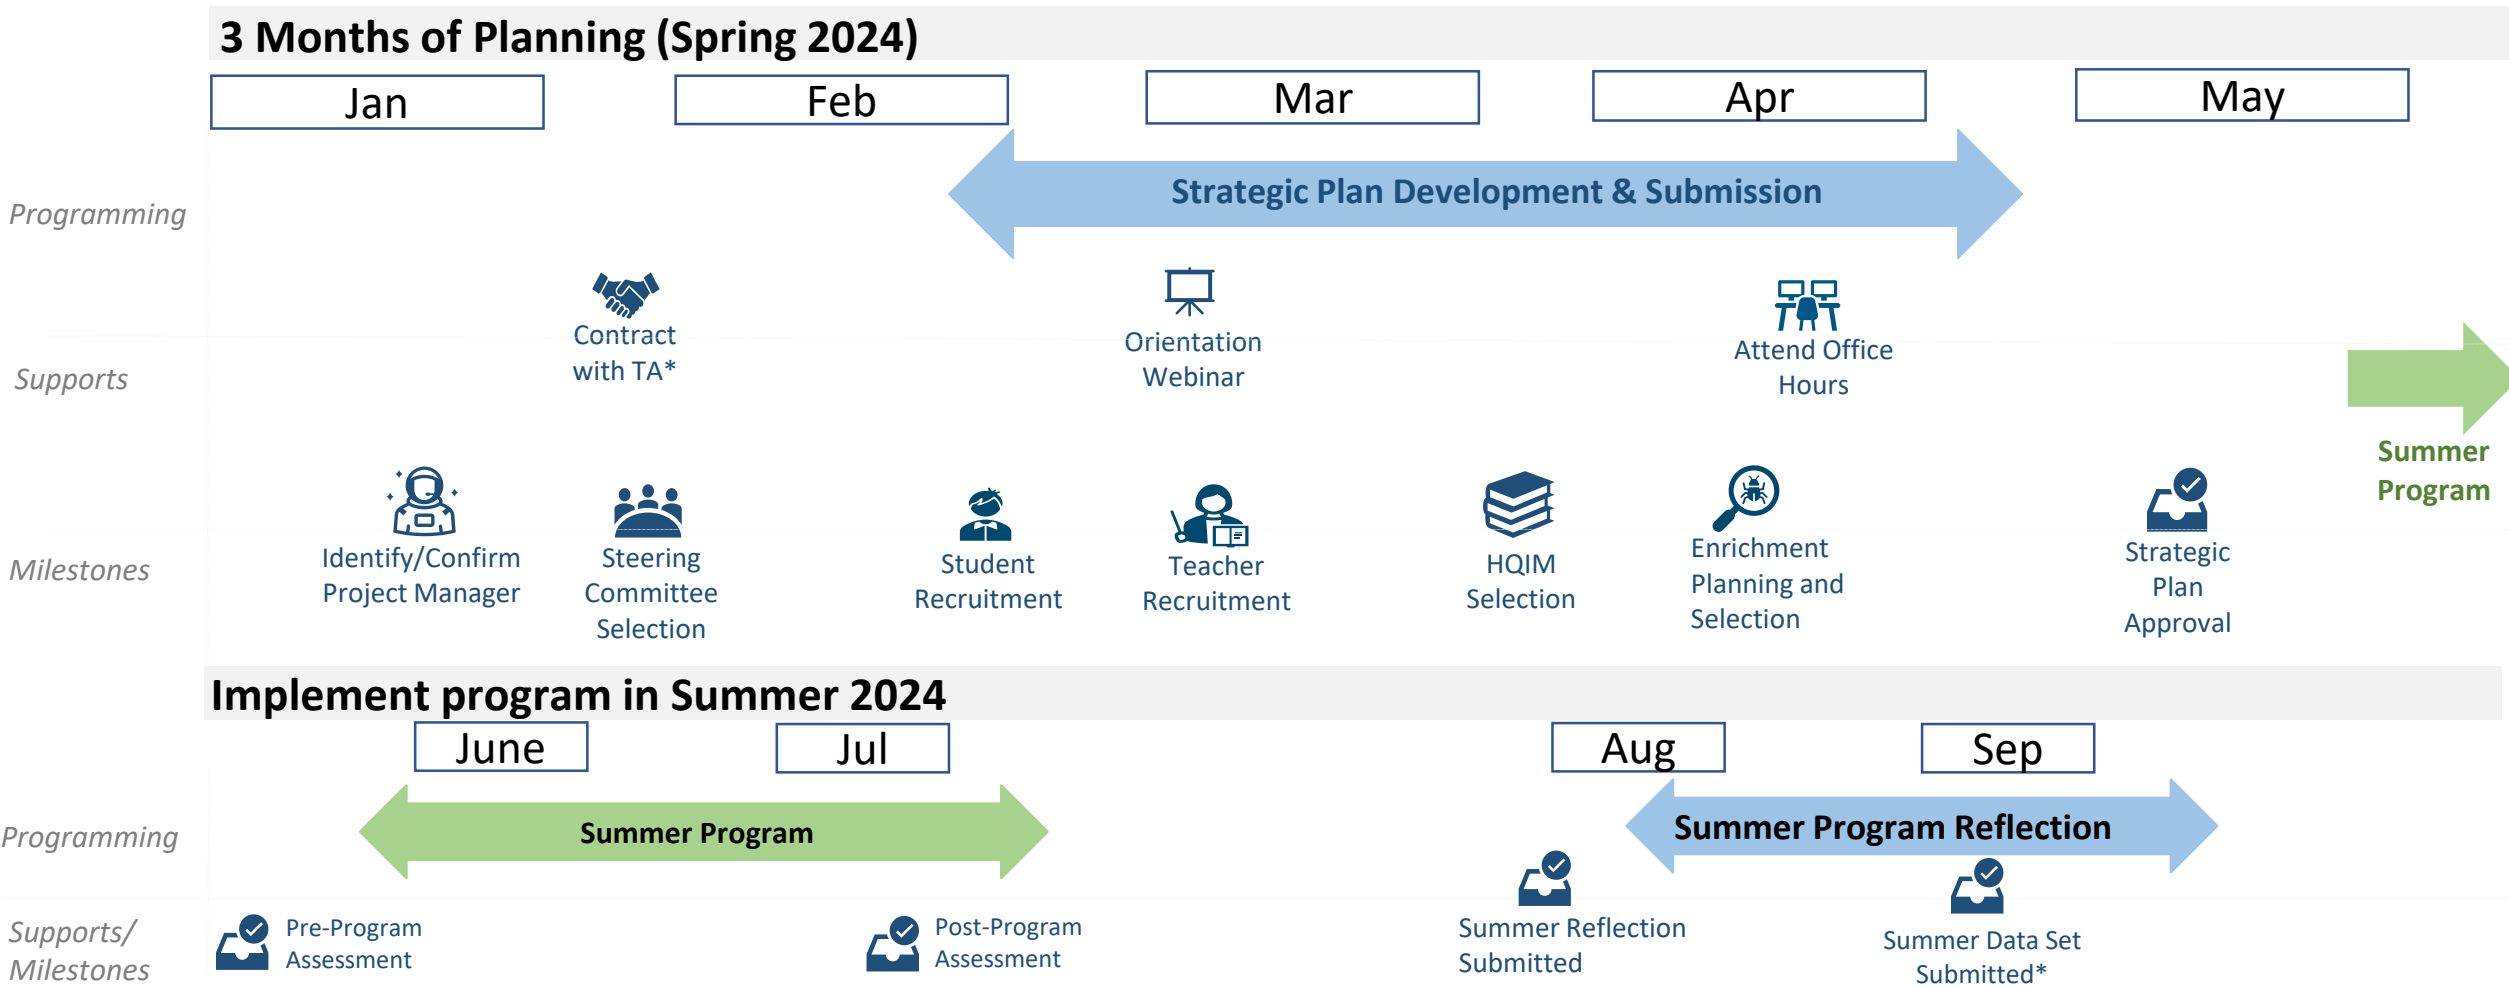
3 Months of Planning (Spring 2024)

Jan

Feb

Mar

Apr

May

Programming

Strategic Plan Development & Submission

Supports

Contract with TA*

Orientation Webinar

Attend Office Hours

Summer Program

Milestones

Identify/Confirm Project Manager

Steering Committee Selection

Student Recruitment

Teacher Recruitment

HQIM Selection

Enrichment Planning and Selection

Strategic Plan Approval

Implement program in Summer 2024

June

Jul

Aug

Sep

Programming

Summer Program

Summer Program Reflection

Supports/ Milestones

Pre-Program Assessment

Post-Program Assessment

Summer Reflection Submitted

Summer Data Set Submitted*